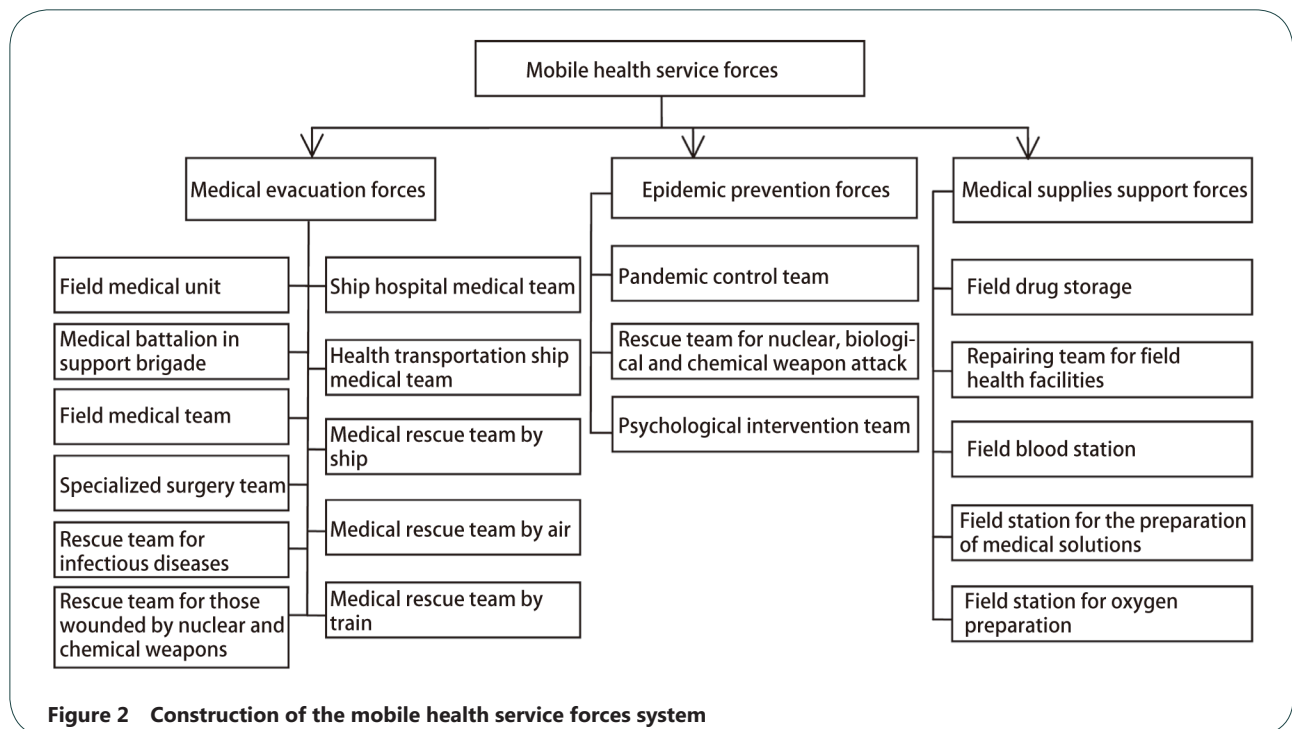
Mobile health service forces

Medical evacuation forces

Field medical unit

Medical battalion in support brigade

Field medical team

Specialized surgery team

Rescue team for infectious diseases

Rescue team for those wounded by nuclear and chemical weapons

Ship hospital medical team

Health transportation ship medical team

Medical rescue team by ship

Medical rescue team by air

Medical rescue team by train

Epidemic prevention forces

Pandemic control team

Rescue team for nuclear, biological and chemical weapon attack

Psychological intervention team

Medical supplies support forces

Field drug storage

Repairing team for field health facilities

Field blood station

Field station for the preparation of medical solutions

Field station for oxygen preparation

Figure 2 Construction of the mobile health service forces system